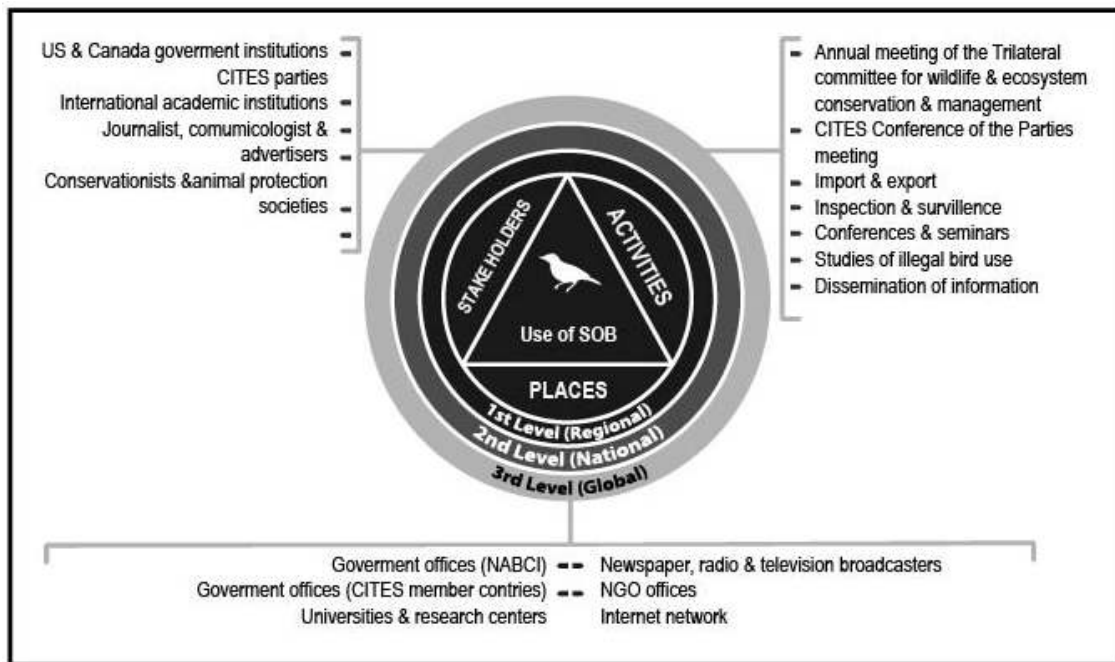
US & Canada goverment institutions
CITES parties
International academic institutions
Journalist, comumicologist & advertisers
Conservationists &animal protection societies

Annual meeting of the Trilateral committee for wildlife & ecosystem conservation & management
CITES Conference of the Parties meeting
Import & export
Inspection & survillence
Conferences & seminars
Studies of illegal bird use
Dissemination of information

STAKE HOLDERS
ACTIVITIES
Use of SOB
PLACES
1st Level (Regional)
2nd Level (National)
3rd Level (Global)

Goverment offices (NABCI)
Goverment offices (CITES member contries)
Universities & research centers
Newspaper, radio & television broadcasters
NGO offices
Internet network